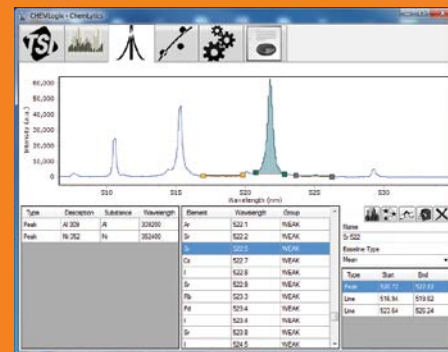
CHEMLogix - ChemLytics

60,000
50,000
40,000
30,000
20,000
10,000
0
Intensity (a.u.)
510
515
520
525
530
Wavelength (nm)

| Type | Description | Substance | Wavelength |
|---|---|---|---|
| Peak | Al 309 | Al | 309280 |
| Peak | Ni 352 | Ni | 352450 |

| Element | Wavelength | Group |
|---|---|---|
| Ar | 522.1 | WEAK |
| Sr | 522.2 | WEAK |
| Sr | 522.5 | WEAK |
| Cr | 522.7 | WEAK |
| I | 522.8 | WEAK |
| Sr | 522.8 | WEAK |
| Rb | 523.3 | WEAK |
| Pd | 523.4 | WEAK |
| I | 523.4 | WEAK |
| Sr | 523.8 | WEAK |
| I | 524.5 | WEAK |

Name
Sr 522
Baseline Type
Mean

| Type | Start | End |
|---|---|---|
| Peak | 520.72 | 522.83 |
| Line | 516.94 | 519.62 |
| Line | 523.64 | 526.24 |